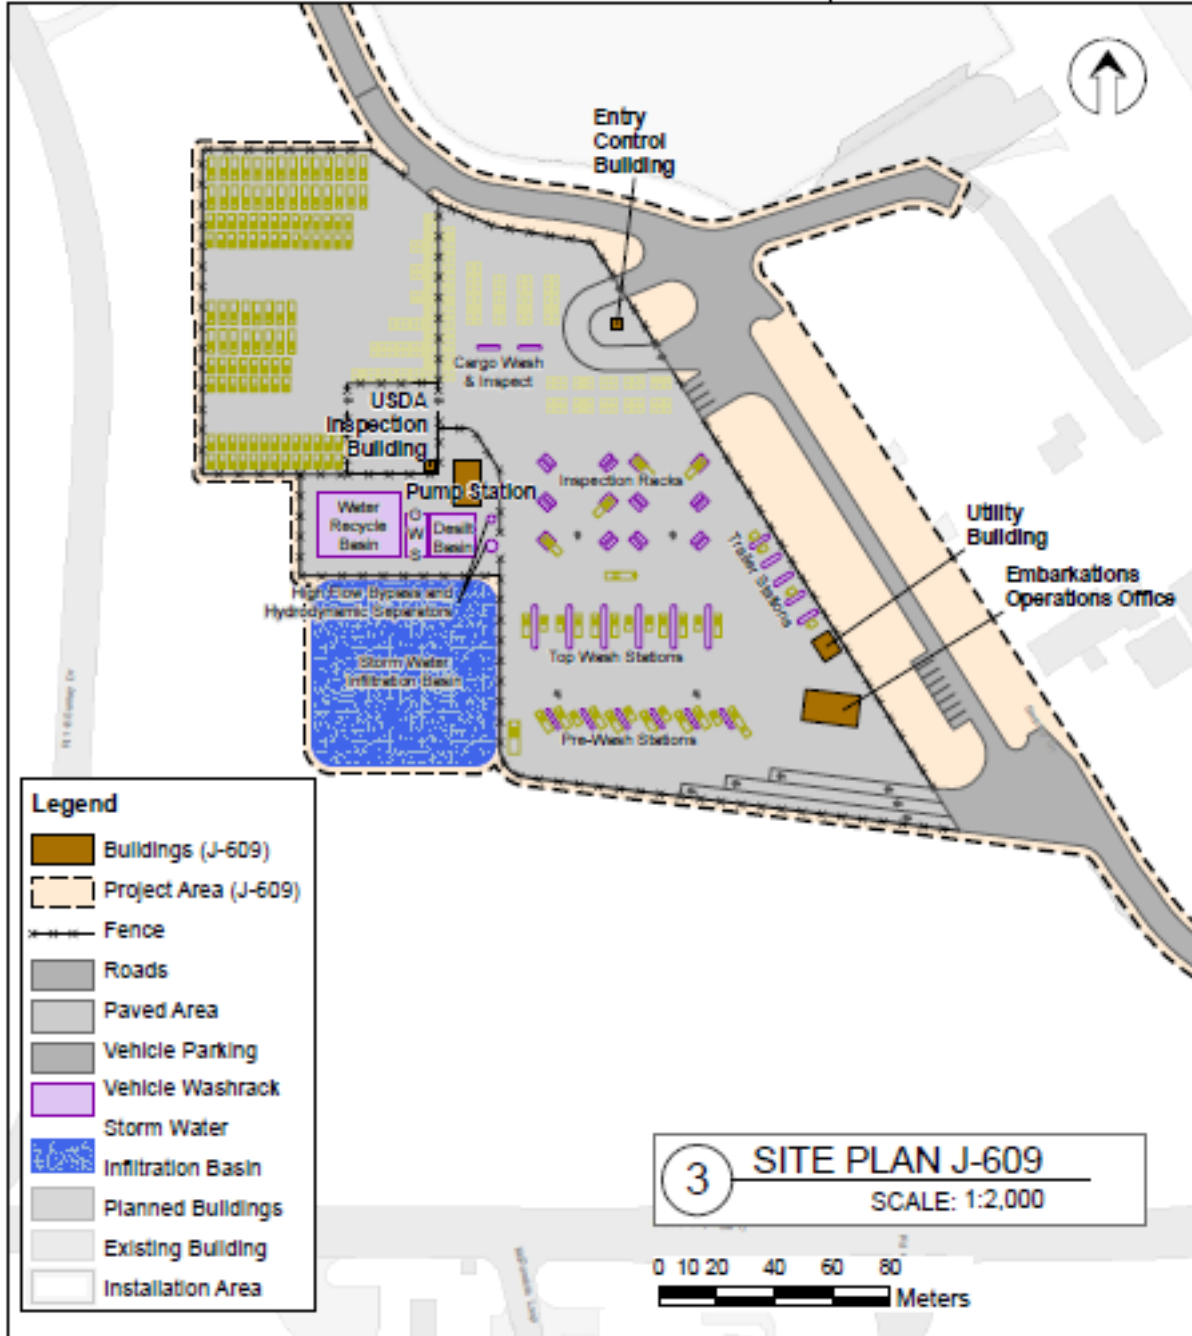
Entry Control Building

Cargo Wash & Inspect

USDA Inspection Building

Pump Station

Water Recycle Basin

O W S

Desilt Basin

Inspection Racks

Trailer Stations

Utility Building

Embarkations Operations Office

High Flow Bypass and Hydrodynamic Separators

Storm Water Infiltration Basin

Top Wash Stations

Pre-Wash Stations

Legend
Buildings (J-609)
Project Area (J-609)
Fence
Roads
Paved Area
Vehicle Parking
Vehicle Washrack
Storm Water Infiltration Basin
Planned Buildings
Existing Building
Installation Area

3 SITE PLAN J-609
SCALE: 1:2,000

0 10 20 40 60 80
Meters